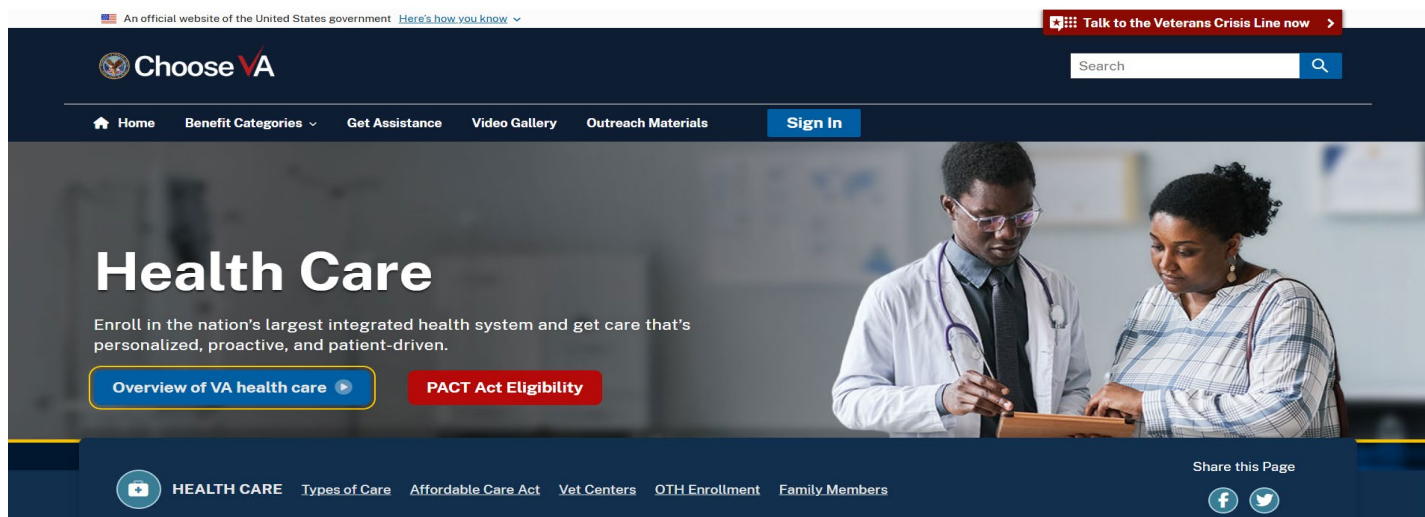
An official website of the United States government Here's how you know

Talk to the Veterans Crisis Line now >

Choose VA

Search

Home Benefit Categories Get Assistance Video Gallery Outreach Materials Sign In

Health Care

Enroll in the nation's largest integrated health system and get care that's personalized, proactive, and patient-driven.

Overview of VA health care

PACT Act Eligibility

HEALTH CARE Types of Care Affordable Care Act Vet Centers OTH Enrollment Family Members

Share this Page